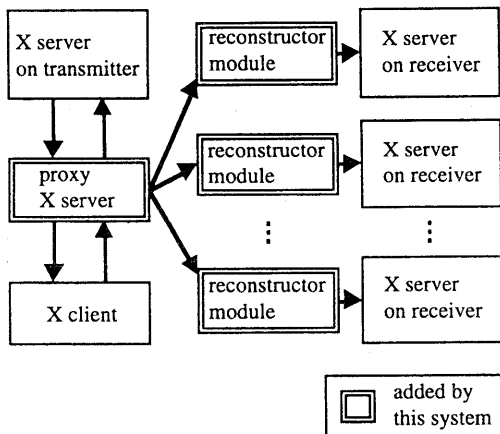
X server
on transmitter

proxy
X server

X client

reconstructor
module

X server
on receiver

reconstructor
module

X server
on receiver

⋮

⋮

reconstructor
module

X server
on receiver

added by
this system